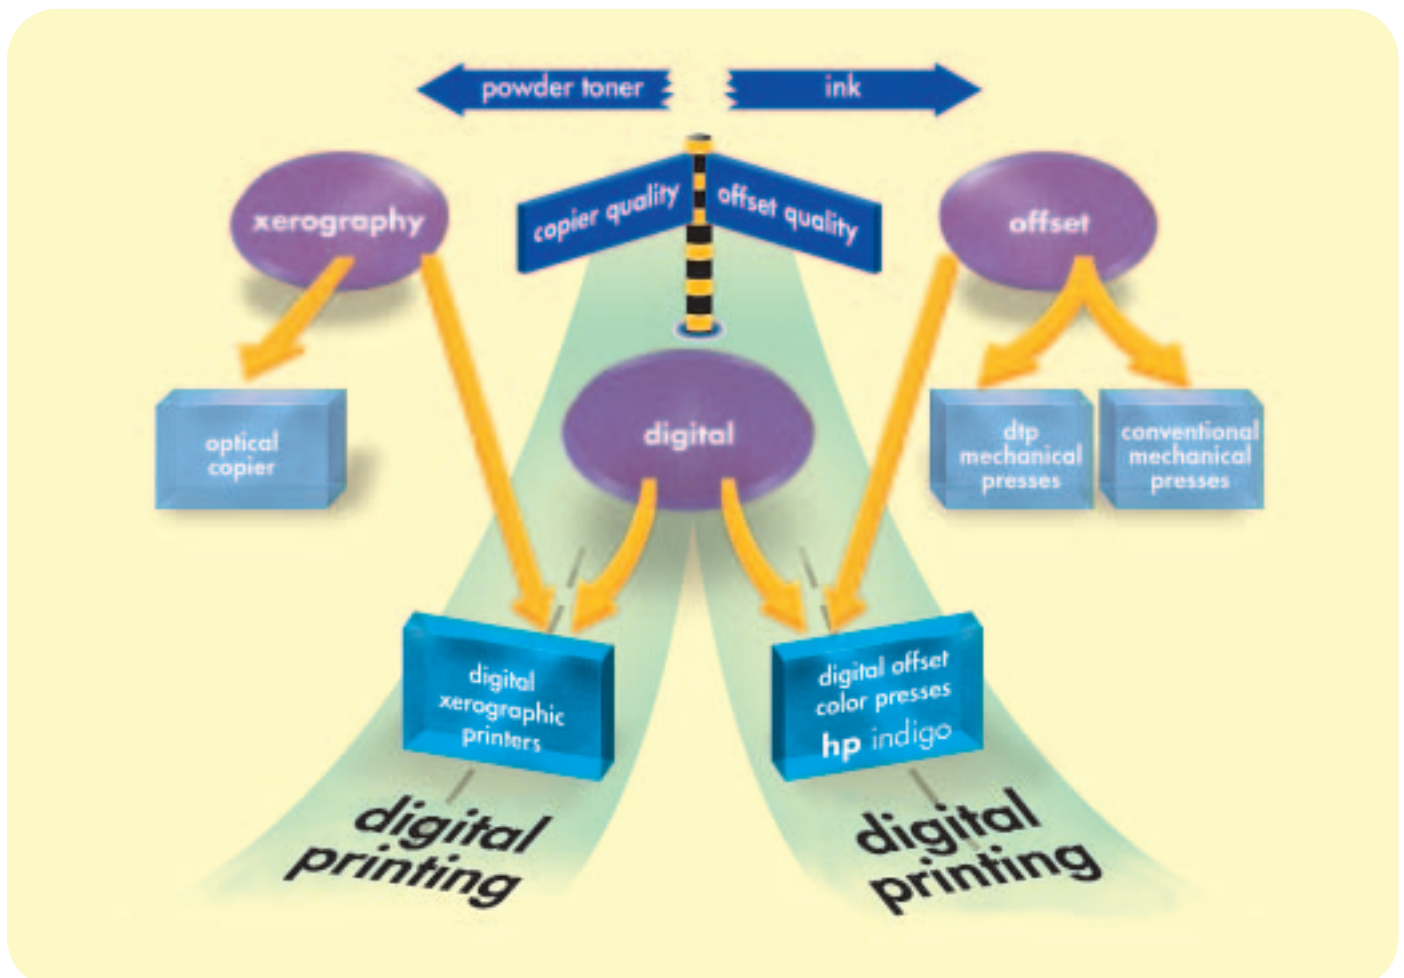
powder toner

ink

copier quality

offset quality

xerography

offset

optical copier

digital

dtp mechanical presses

conventional mechanical presses

digital xerographic printers

digital offset color presses hp indigo

digital printing

digital printing